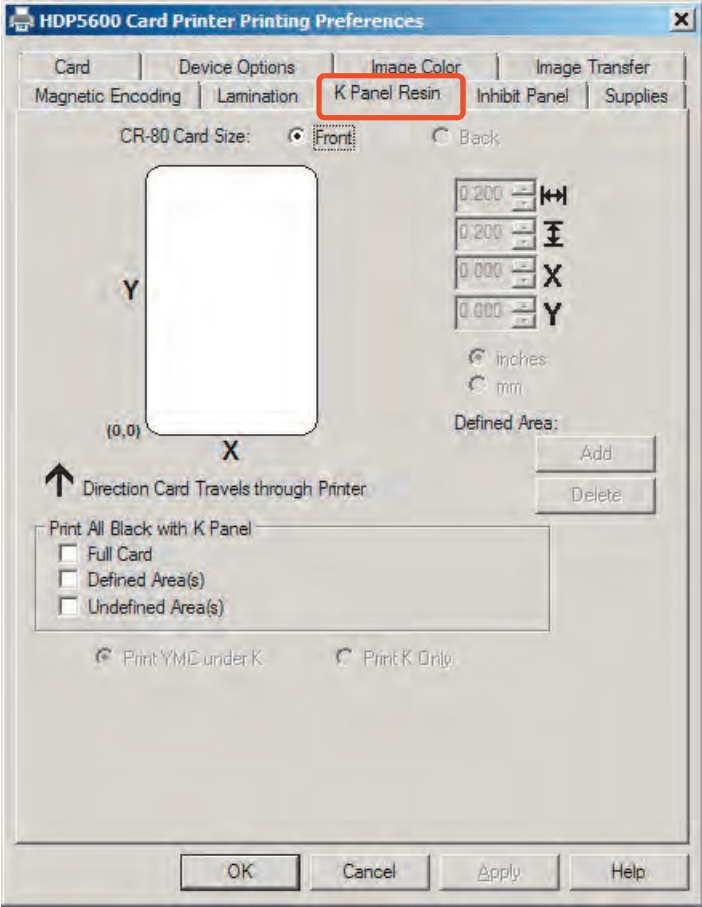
HDP5600 Card Printer Printing Preferences

Card | Device Options | Image Color | Image Transfer
Magnetic Encoding | Lamination | K Panel Resin | Inhibit Panel | Supplies

CR-80 Card Size: Front Back

Y

(0,0) X

0.200
0.200
0.000 X
0.000 Y

inches
mm

Defined Area:

Add

Delete

Direction Card Travels through Printer

Print All Black with K Panel
Full Card
Defined Area(s)
Undefined Area(s)

Print YMC under K Print K Only

OK Cancel Apply Help